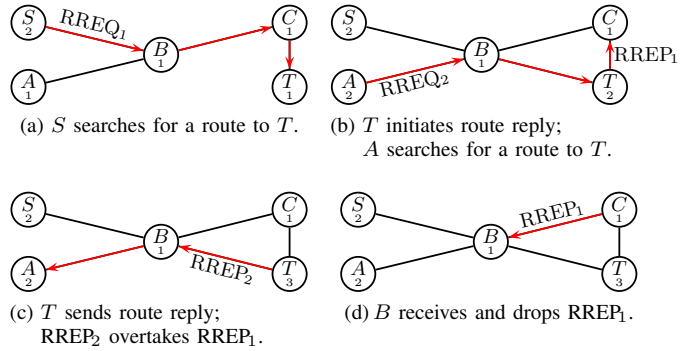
$S$ 2, RREQ$_1$, $B$ 1, $C$ 1, $A$ 1, $T$ 1

(a) $S$ searches for a route to $T$.

$S$ 2, $B$ 1, $C$ 1, RREP$_1$, $A$ 2, RREQ$_2$, $T$ 2

(b) $T$ initiates route reply; $A$ searches for a route to $T$.

$S$ 2, $B$ 1, $C$ 1, $A$ 2, RREP$_2$, $T$ 3

(c) $T$ sends route reply; RREP$_2$ overtakes RREP$_1$.

$S$ 2, RREP$_1$, $C$ 1, $B$ 1, $A$ 2, $T$ 3

(d) $B$ receives and drops RREP$_1$.